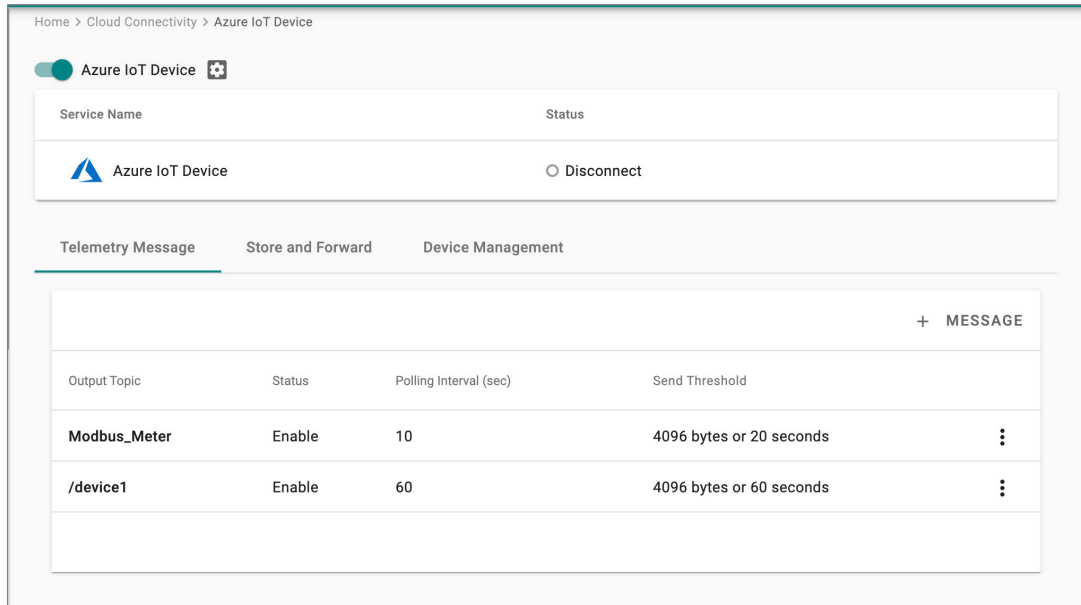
Home > Cloud Connectivity > Azure IoT Device

Azure IoT Device

| Service Name | Status |
|---|---|
| Azure IoT Device | Disconnect |

Telemetry Message Store and Forward Device Management

+ MESSAGE

| Output Topic | Status | Polling Interval (sec) | Send Threshold |
|---|---|---|---|
| Modbus_Meter | Enable | 10 | 4096 bytes or 20 seconds |
| /device1 | Enable | 60 | 4096 bytes or 60 seconds |